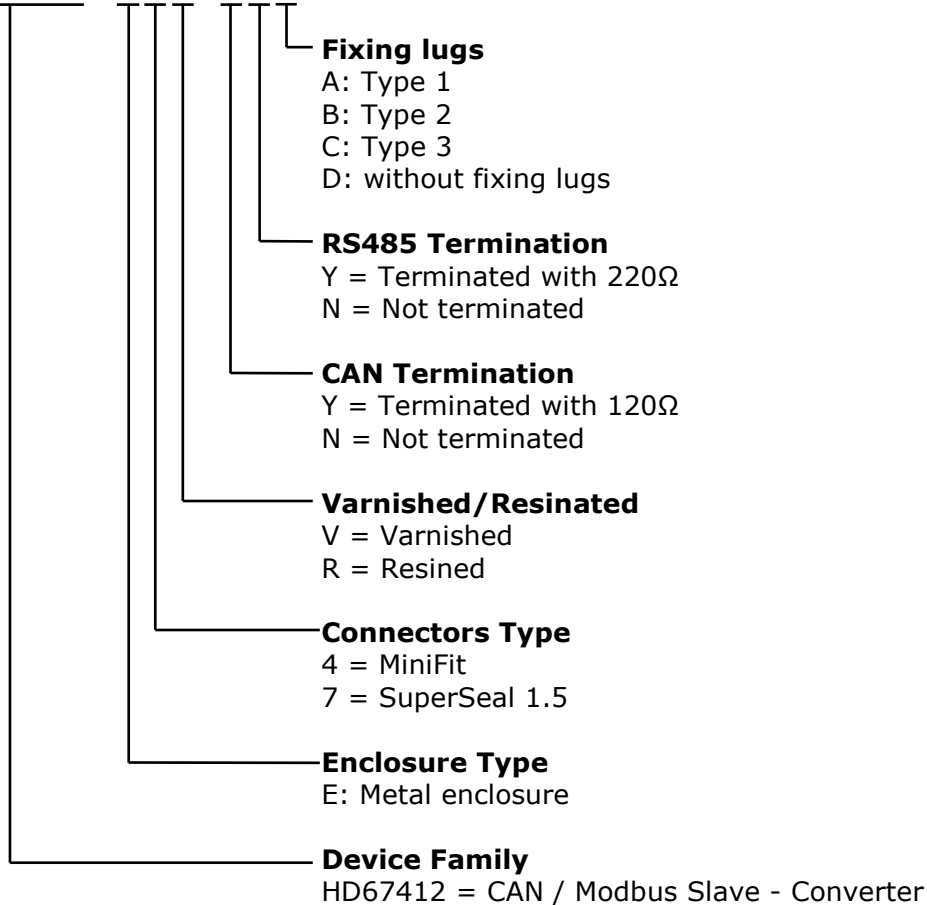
**Fixing lugs**
A: Type 1
B: Type 2
C: Type 3
D: without fixing lugs

**RS485 Termination**
Y = Terminated with 220Ω
N = Not terminated

**CAN Termination**
Y = Terminated with 120Ω
N = Not terminated

**Varnished/Resinated**
V = Varnished
R = Resined

**Connectors Type**
4 = MiniFit
7 = SuperSeal 1.5

**Enclosure Type**
E: Metal enclosure

**Device Family**
HD67412 = CAN / Modbus Slave - Converter